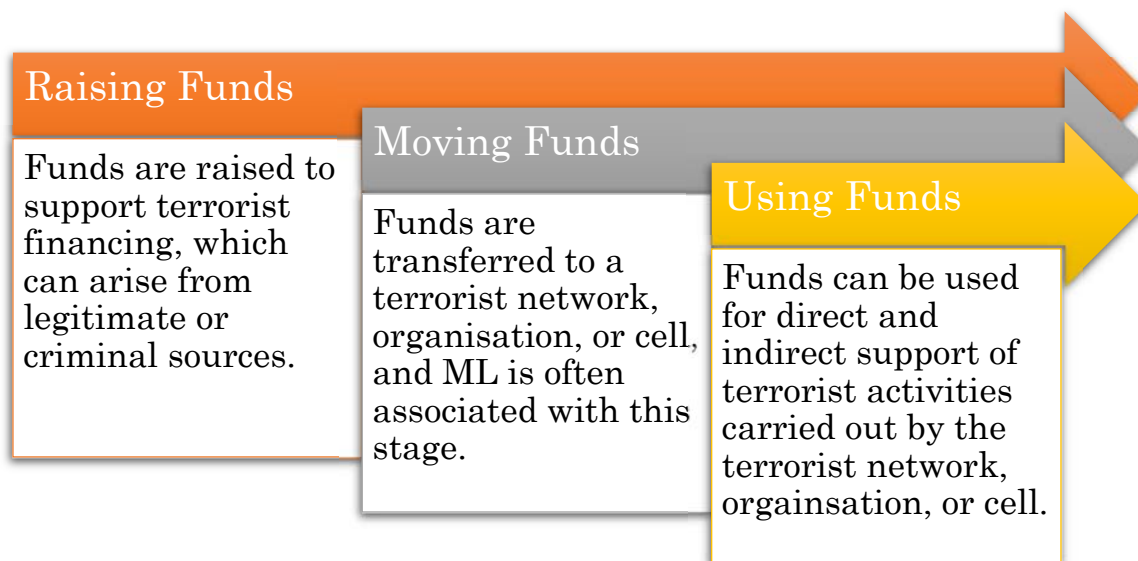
Raising Funds

Funds are raised to support terrorist financing, which can arise from legitimate or criminal sources.

Moving Funds

Funds are transferred to a terrorist network, organisation, or cell, and ML is often associated with this stage.

Using Funds

Funds can be used for direct and indirect support of terrorist activities carried out by the terrorist network, orgainsation, or cell.